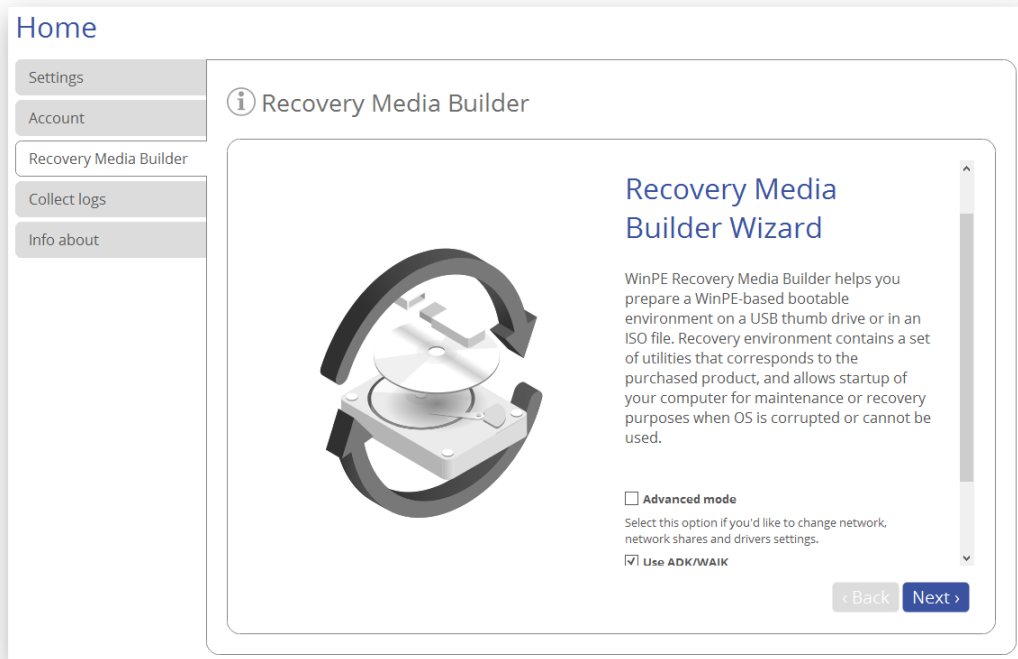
Home

Settings

Account

Recovery Media Builder

Collect logs

Info about

Recovery Media Builder

Recovery Media Builder Wizard

WinPE Recovery Media Builder helps you prepare a WinPE-based bootable environment on a USB thumb drive or in an ISO file. Recovery environment contains a set of utilities that corresponds to the purchased product, and allows startup of your computer for maintenance or recovery purposes when OS is corrupted or cannot be used.

☐ Advanced mode

Select this option if you'd like to change network, network shares and drivers settings.

☑ Use ADK/WAIK

‹ Back

Next ›